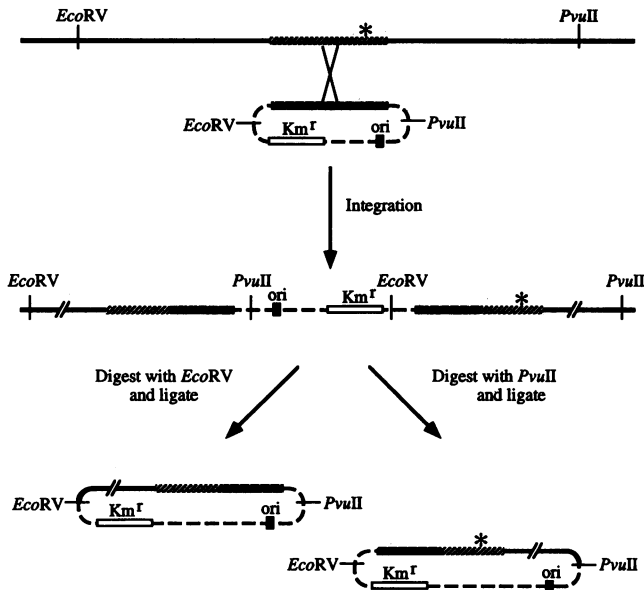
*EcoRV* *PvuII*

*

*EcoRV* Km$^r$ ori *PvuII*

Integration

*EcoRV* *PvuII* ori Km$^r$ *EcoRV* * *PvuII*

Digest with *EcoRV* and ligate

Digest with *PvuII* and ligate

*EcoRV* Km$^r$ ori *PvuII*

*

*EcoRV* Km$^r$ ori *PvuII*